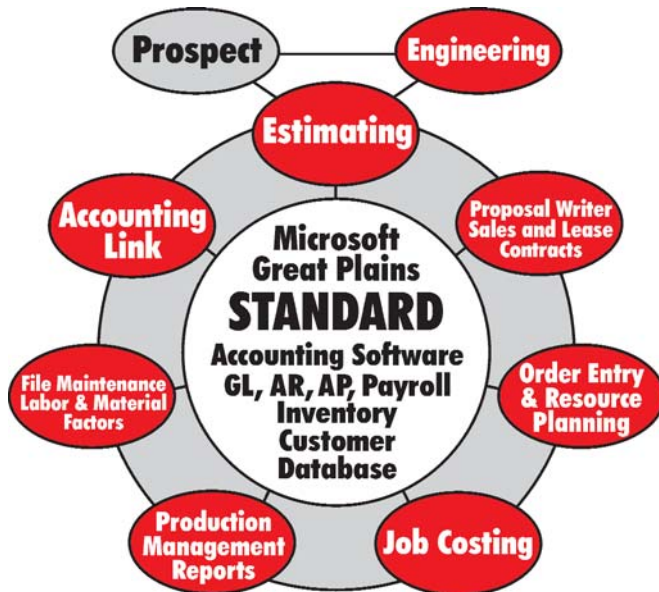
Prospect

Engineering

Estimating

Proposal Writer Sales and Lease Contracts

Order Entry & Resource Planning

Job Costing

Production Management Reports

File Maintenance Labor & Material Factors

Accounting Link

Microsoft Great Plains STANDARD Accounting Software GL, AR, AP, Payroll Inventory Customer Database